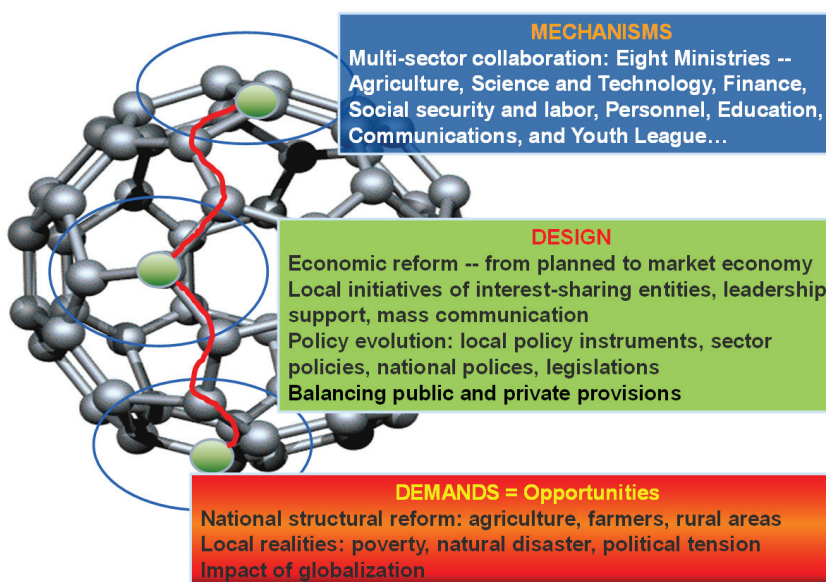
MECHANISMS
Multi-sector collaboration: Eight Ministries -- Agriculture, Science and Technology, Finance, Social security and labor, Personnel, Education, Communications, and Youth League…

DESIGN
Economic reform -- from planned to market economy
Local initiatives of interest-sharing entities, leadership support, mass communication
Policy evolution: local policy instruments, sector policies, national polices, legislations
Balancing public and private provisions

DEMANDS = Opportunities
National structural reform: agriculture, farmers, rural areas
Local realities: poverty, natural disaster, political tension
Impact of globalization